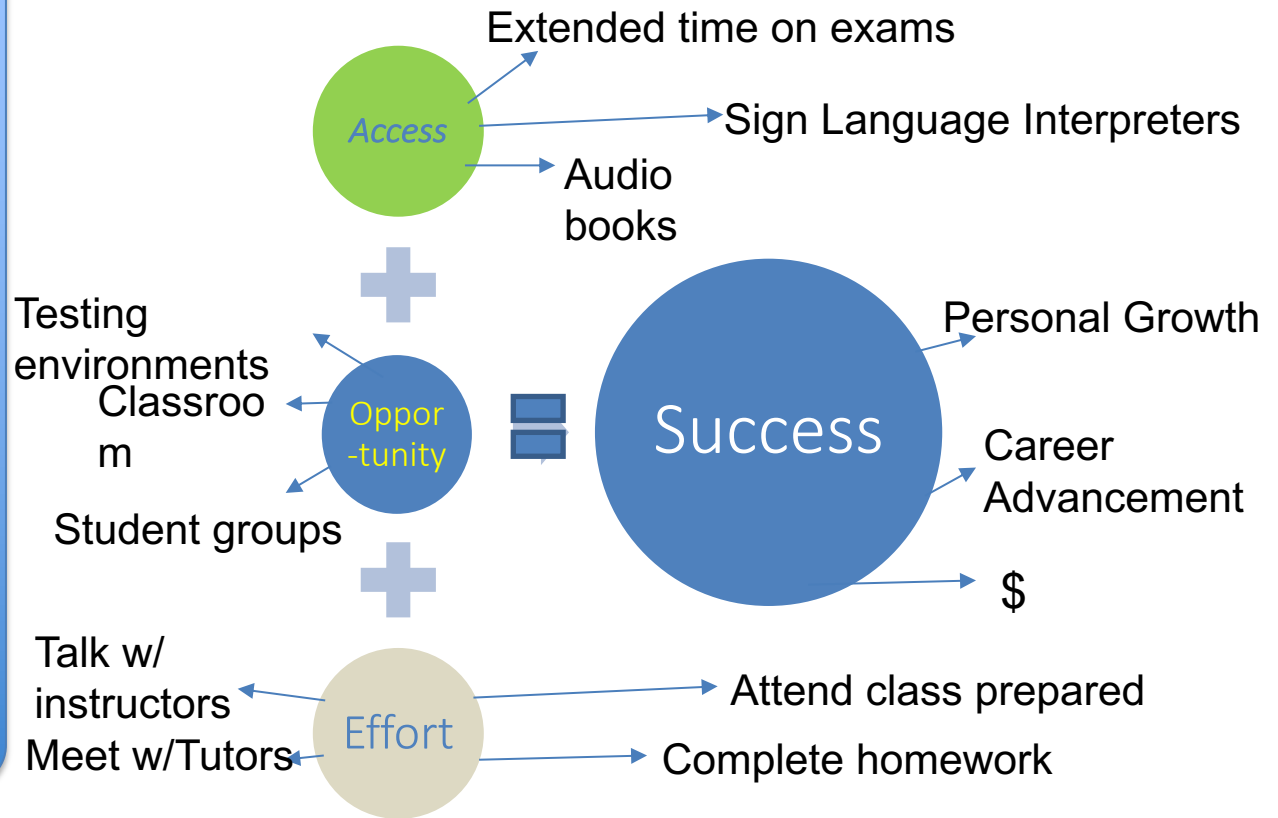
Extended time on exams

Access

Sign Language Interpreters

Audio books

Testing environments

Classroo m

Oppor -tunity

Student groups

Success

Personal Growth

Career Advancement

$

Talk w/ instructors

Meet w/Tutors

Effort

Attend class prepared

Complete homework